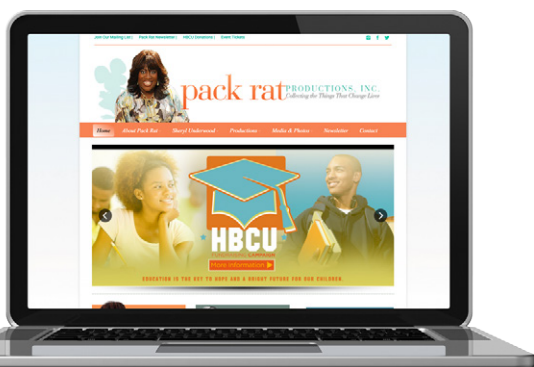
Join Our Mailing List | Pack Rat Newsletter | HBCU Donations | Event Tickets

pack rat PRODUCTIONS, INC.
Collecting the Things That Change Lives

Home | About Pack Rat | Sheryl Underwood | Productions | Media & Photos | Newsletter | Contact

HBCU
FUNDRAISING CAMPAIGN
More Information

EDUCATION IS THE KEY TO HOPE AND A BRIGHT FUTURE FOR OUR CHILDREN